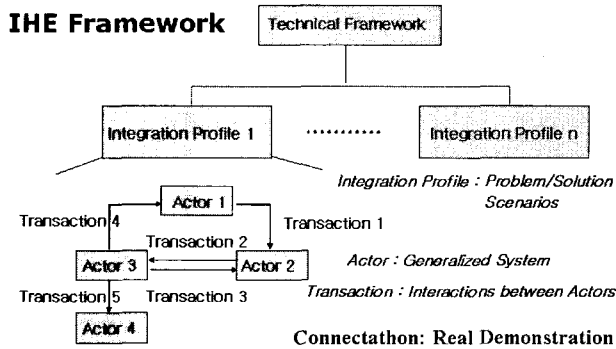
IHE Framework

Technical Framework

Integration Profile 1 ··········· Integration Profile n

Actor 1

Transaction 4

Transaction 1

Transaction 2

Actor 3

Actor 2

Transaction 5

Transaction 3

Actor 4

Integration Profile : Problem/Solution Scenarios

Actor : Generalized System

Transaction : Interactions between Actors

Connectathon: Real Demonstration